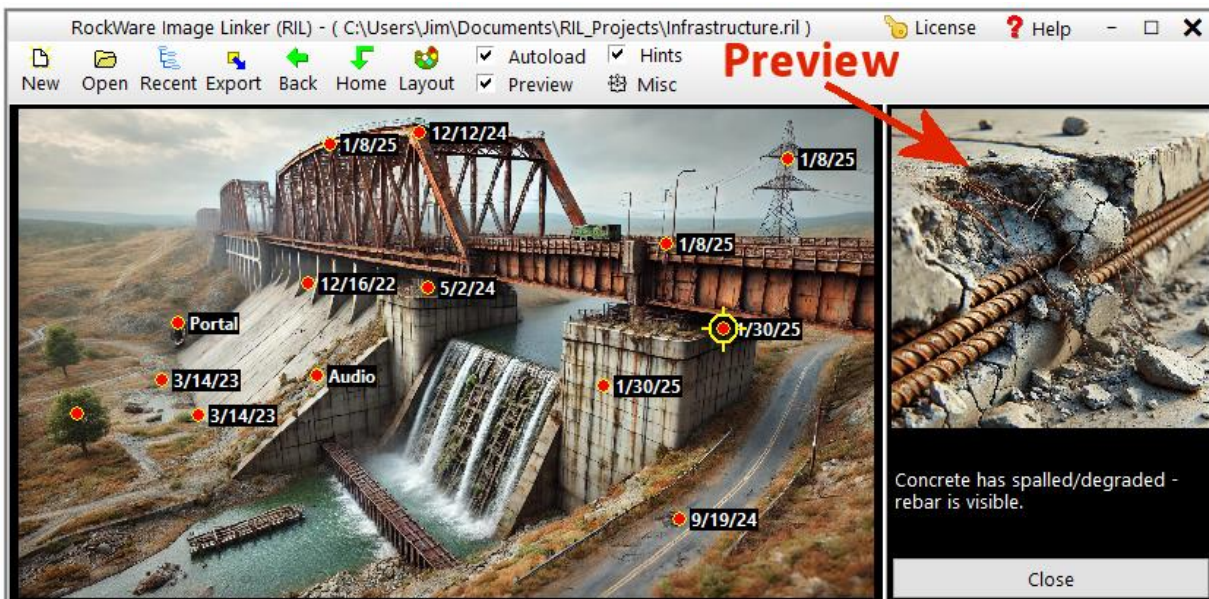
RockWare Image Linker (RIL) - ( C:\Users\Jim\Documents\RIL_Projects\Infrastructure.ril )

License ? Help - □ ✕

New Open Recent Export Back Home Layout

Autoload Preview

Hints Misc

Preview

1/8/25
12/12/24
1/8/25
1/8/25
12/16/22
5/2/24
Portal
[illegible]/30/25
3/14/23
Audio
1/30/25
3/14/23
9/19/24

Concrete has spalled/degraded - rebar is visible.

Close